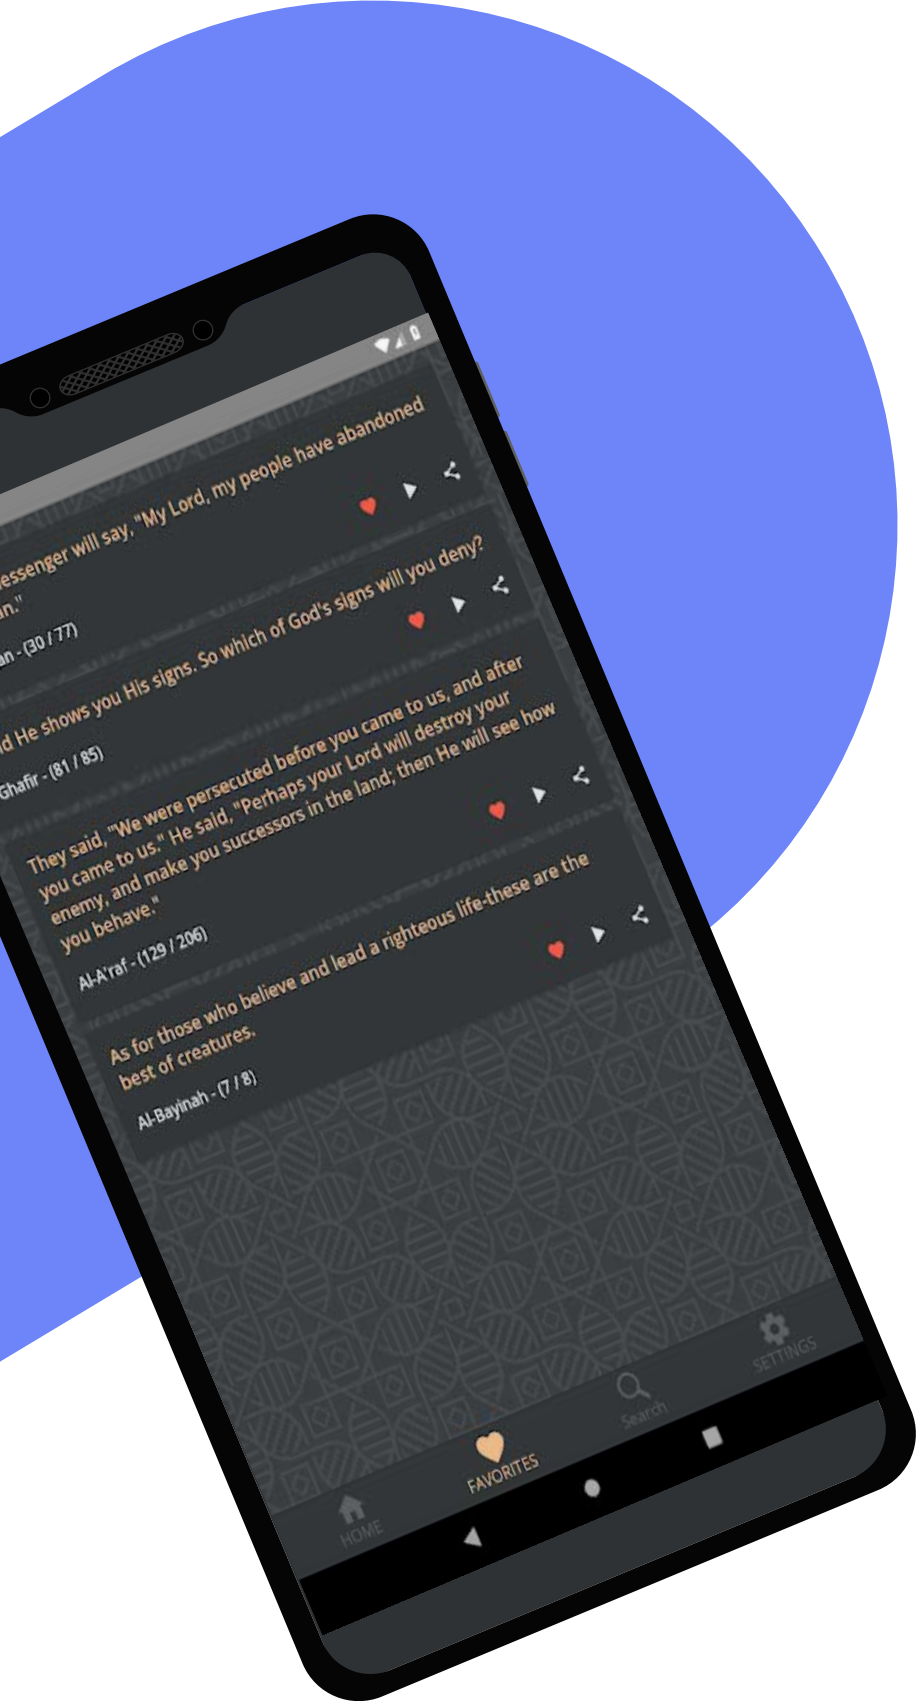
essenger will say, "My Lord, my people have abandoned n."

an - (30 / 77)

d He shows you His signs. So which of God's signs will you deny?

Ghafir - (81 / 85)

They said, "We were persecuted before you came to us, and after you came to us." He said, "Perhaps your Lord will destroy your enemy, and make you successors in the land; then He will see how you behave."

Al-A'raf - (129 / 206)

As for those who believe and lead a righteous life-these are the best of creatures.

Al-Bayinah - (7 / 8)

HOME

FAVORITES

Search

SETTINGS